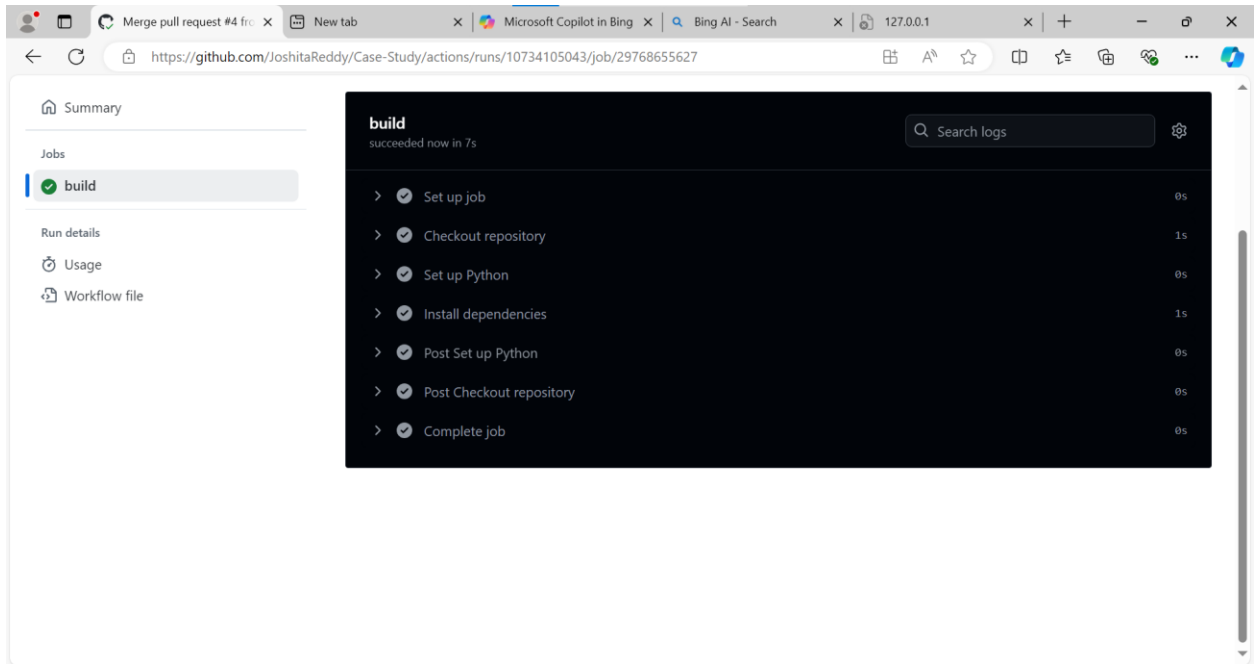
Merge pull request #4 fro ×
New tab ×
Microsoft Copilot in Bing ×
Bing AI - Search ×
127.0.0.1 ×

https://github.com/JoshitaReddy/Case-Study/actions/runs/10734105043/job/29768655627

Summary

Jobs

build

Run details

Usage

Workflow file

build
succeeded now in 7s

Search logs

Set up job 0s
Checkout repository 1s
Set up Python 0s
Install dependencies 1s
Post Set up Python 0s
Post Checkout repository 0s
Complete job 0s